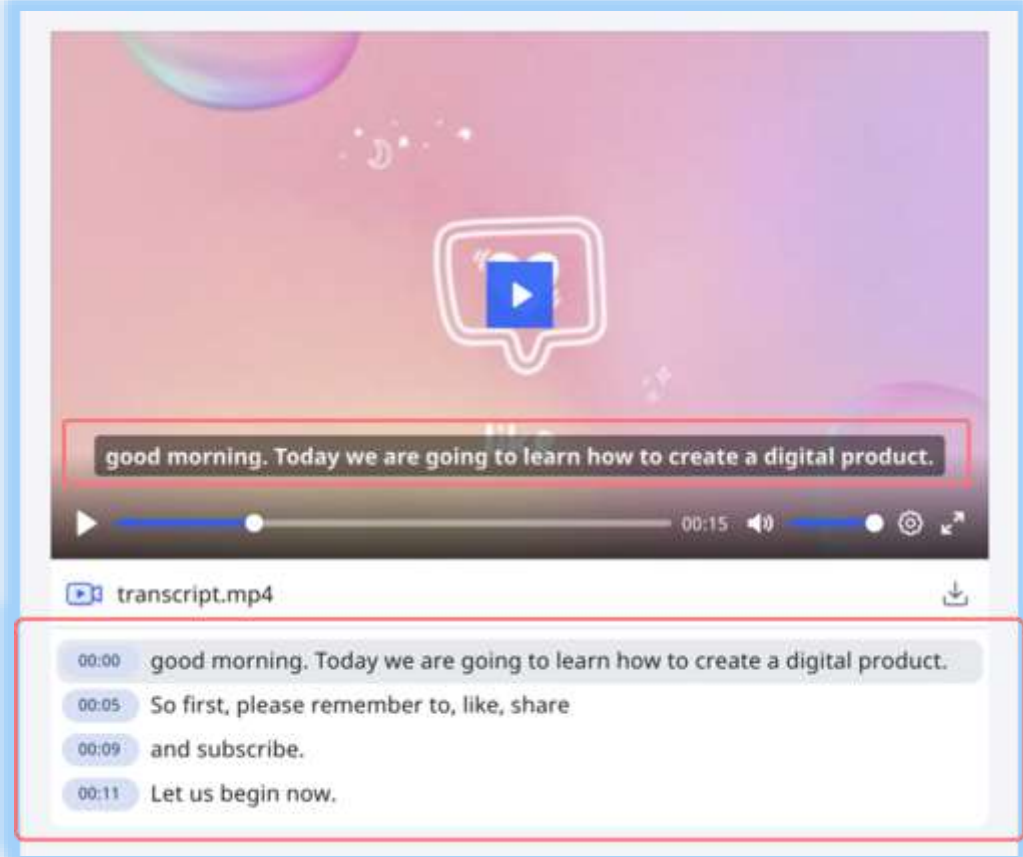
like

good morning. Today we are going to learn how to create a digital product.

00:15

transcript.mp4

00:00 good morning. Today we are going to learn how to create a digital product.

00:05 So first, please remember to, like, share

00:09 and subscribe.

00:11 Let us begin now.